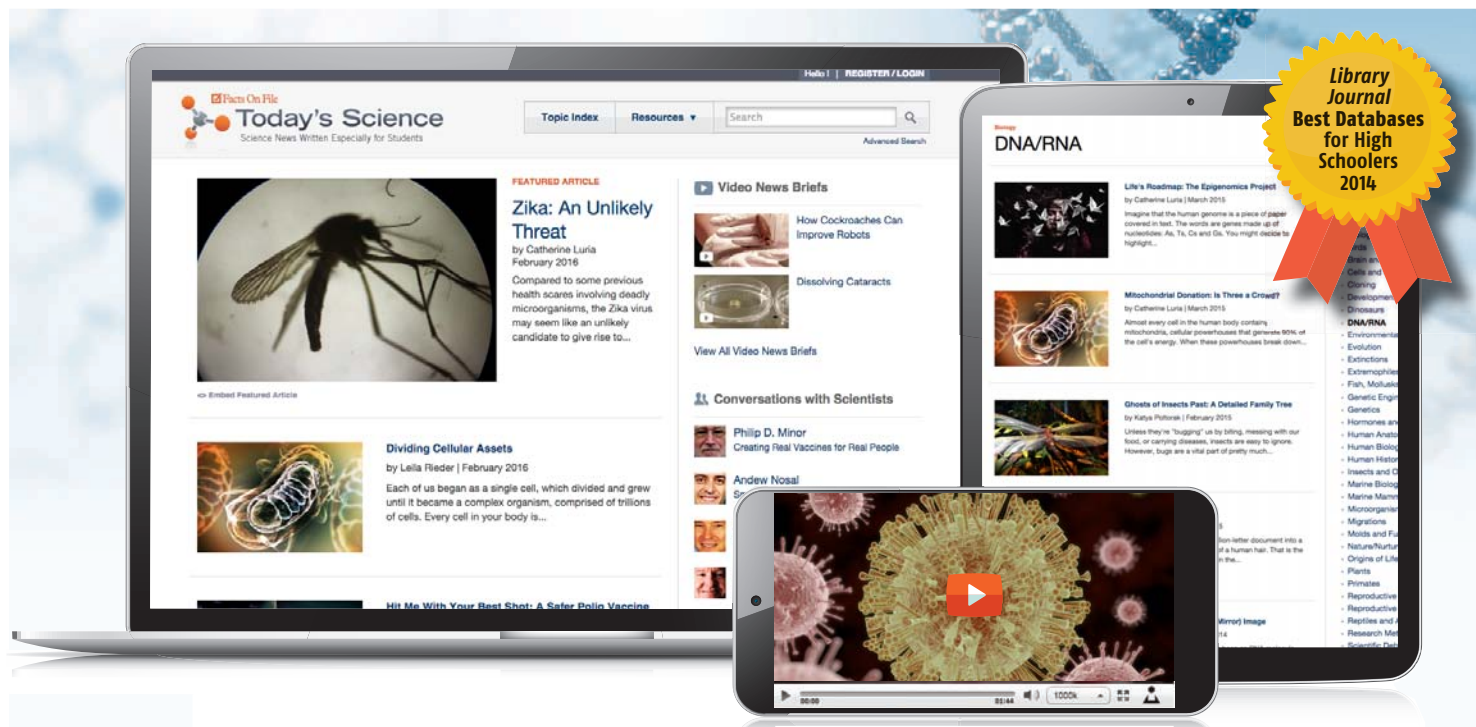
Hello! | REGISTER / LOGIN

Facts On File
Today's Science
Science News Written Especially for Students

Topic Index
Resources ▼
Search
Advanced Search

FEATURED ARTICLE
Zika: An Unlikely Threat
by Catherine Luria
February 2016
Compared to some previous health scares involving deadly microorganisms, the Zika virus may seem like an unlikely candidate to give rise to...

<> Embed Featured Article

Video News Briefs
How Cockroaches Can Improve Robots
Dissolving Cataracts
View All Video News Briefs

Conversations with Scientists
Philip D. Minor
Creating Real Vaccines for Real People
Andew Nosal

Dividing Cellular Assets
by Leila Rieder | February 2016
Each of us began as a single cell, which divided and grew until it became a complex organism, comprised of trillions of cells. Every cell in your body is...

Hit Me With Your Best Shot: A Safer Polio Vaccine

Biology
DNA/RNA

Life's Roadmap: The Epigenomics Project
by Catherine Luria | March 2015
Imagine that the human genome is a piece of paper covered in text. The words are genes made up of nucleotides: As, Ts, Cs and Gs. You might decide to highlight...

Mitochondrial Donation: Is Three a Crowd?
by Catherine Luria | March 2015
Almost every cell in the human body contains mitochondria, cellular powerhouses that generate 90% of the cell's energy. When these powerhouses break down...

Ghosts of Insects Past: A Detailed Family Tree
by Katya Poltorak | February 2015
Unless they're "bugging" us by biting, messing with our food, or carrying diseases, insects are easy to ignore. However, bugs are a vital part of pretty much...

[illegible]llion-letter document into a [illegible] of a human hair. That is the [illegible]

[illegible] Mirror) Image

Brain and
Cells and
Cloning
Developm
Dinosaurs
DNA/RNA
Environme
Evolution
Extinctions
Extremophile
Fish, Mollusk
Genetic Engin
Genetics
Hormones an
Human Anato
Human Biolog
Human Histor
Insects and O
Marine Biolog
Marine Mamm
Microorganis
Migrations
Molds and Fu
Nature/Nurtu
Origins of Life
Plants
Primates
Reproductive
Reproductive
Reptiles and A
Research Met
Scientific Def

00:00 01:44 1000k

Library Journal
Best Databases for High Schoolers
2014